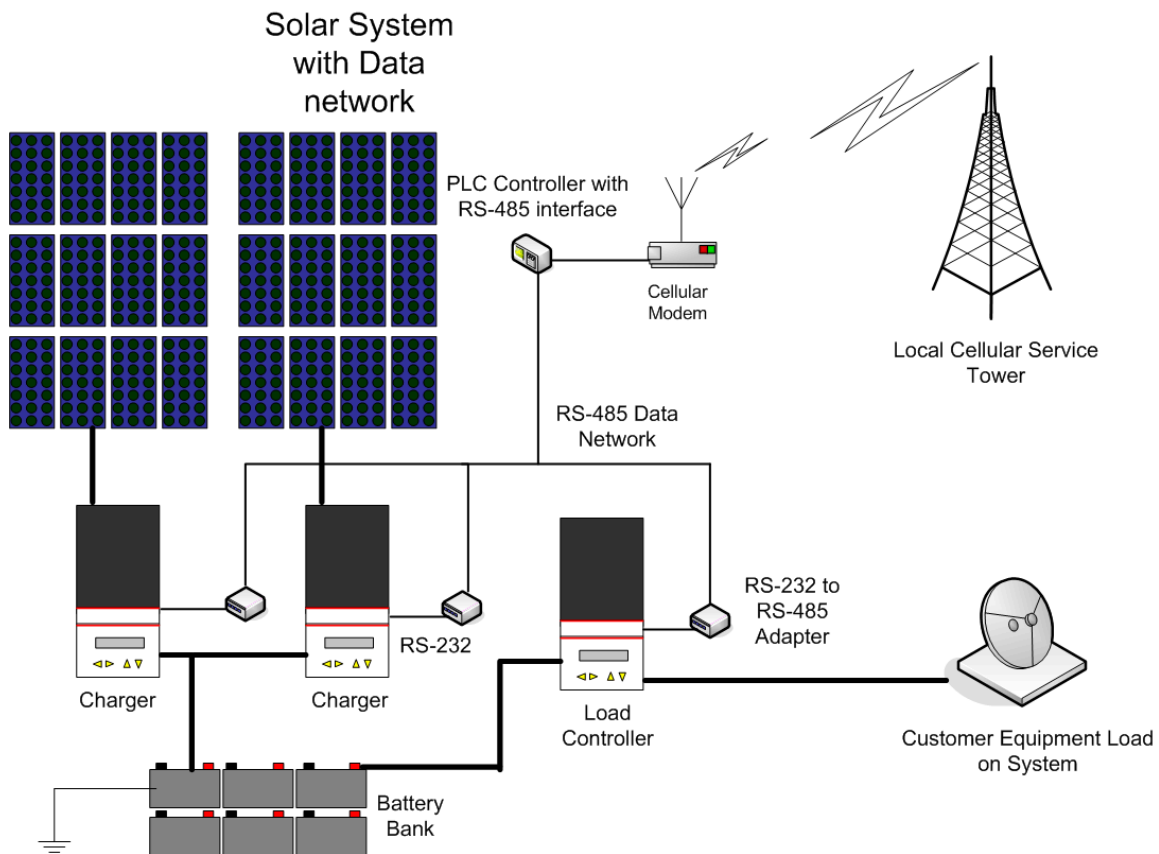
Solar System with Data network

PLC Controller with RS-485 interface

Cellular Modem

Local Cellular Service Tower

RS-485 Data Network

RS-232 to RS-485 Adapter

RS-232

Charger

Charger

Load Controller

Customer Equipment Load on System

Battery Bank